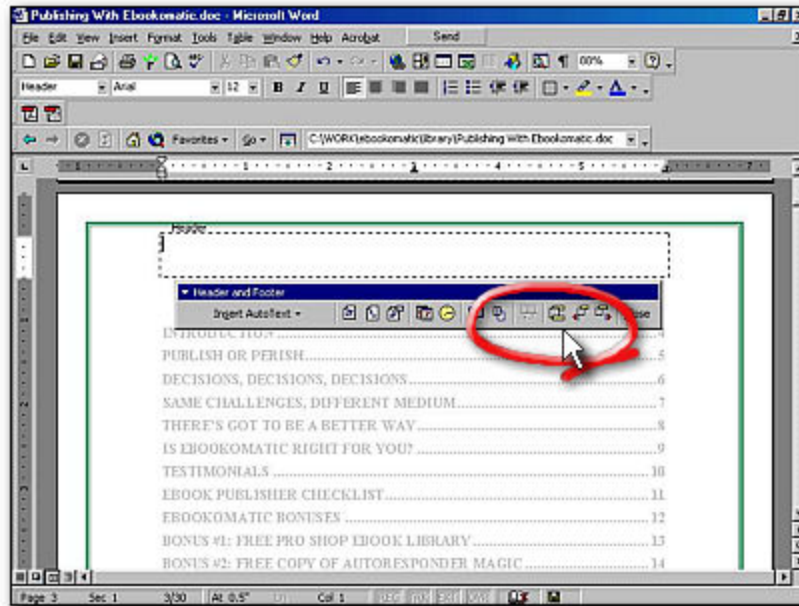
Publishing With Ebookomatic.doc - Microsoft Word

File Edit View Insert Format Tools Table Window Help Acrobat

Send

100%

Header | Arial | 12 | B I U

Favorites · Go · C:\WORK\ebookomatic\library\Publishing With Ebookomatic.doc

Header

Header and Footer

Insert AutoText ·

Close

INTRODUCTION ....................................................4

PUBLISH OR PERISH.............................................5

DECISIONS, DECISIONS, DECISIONS......................6

SAME CHALLENGES, DIFFERENT MEDIUM.............7

THERE'S GOT TO BE A BETTER WAY......................8

IS EBOOKOMATIC RIGHT FOR YOU?......................9

TESTIMONIALS ......................................................10

EBOOK PUBLISHER CHECKLIST............................11

EBOOKOMATIC BONUSES ....................................12

BONUS #1: FREE PRO SHOP EBOOK LIBRARY.........13

BONUS #2: FREE COPY OF AUTORESPONDER MAGIC ......14

Page 3 Sec 1 3/30 At 0.5" Col 1 REC TRK EXT OVR